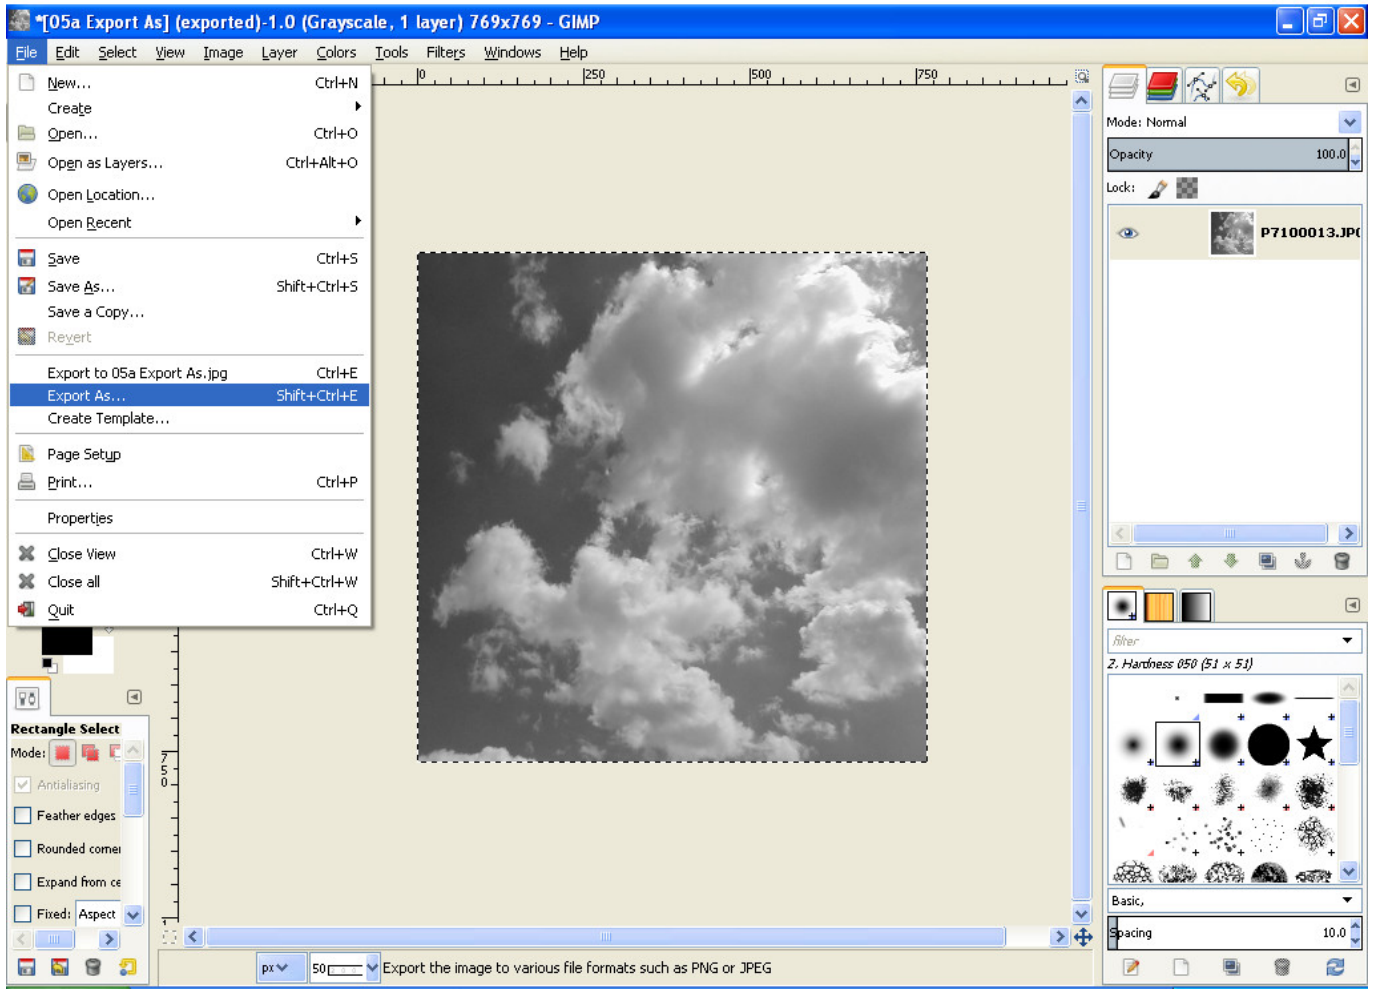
*[05a Export As] (exported)-1.0 (Grayscale, 1 layer) 769x769 - GIMP

File Edit Select View Image Layer Colors Tools Filters Windows Help

| | |
|---|---|
| New... | Ctrl+N |
| Create | |
| Open... | Ctrl+O |
| Open as Layers... | Ctrl+Alt+O |
| Open Location... | |
| Open Recent | |
| Save | Ctrl+S |
| Save As... | Shift+Ctrl+S |
| Save a Copy... | |
| Revert | |
| Export to 05a Export As.jpg | Ctrl+E |
| Export As... | Shift+Ctrl+E |
| Create Template... | |
| Page Setup | |
| Print... | Ctrl+P |
| Properties | |
| Close View | Ctrl+W |
| Close all | Shift+Ctrl+W |
| Quit | Ctrl+Q |

0 250 500 750

Mode: Normal
Opacity 100.0
Lock:
P7100013.JP(

Filter
2. Hardness 050 (51 x 51)
Basic,
Spacing 10.0

Rectangle Select
Mode:
Antialiasing
Feather edges
Rounded corner
Expand from ce
Fixed: Aspect

750

px 50 Export the image to various file formats such as PNG or JPEG